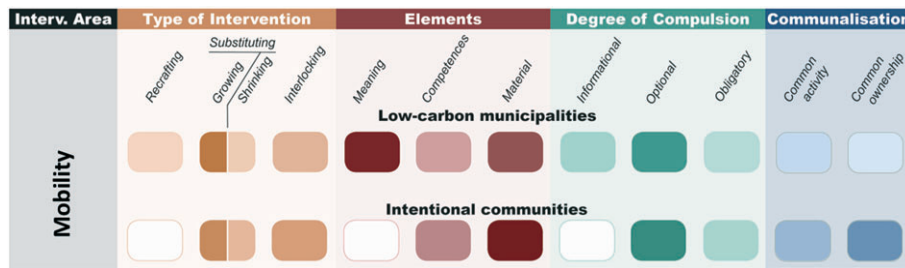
| Interv. Area | Type of Intervention | Elements | Degree of Compulsion | Communalisation |
|---|---|---|---|---|

Substituting

Recrafting Growing Shrinking Interlocking Meaning Competences Material Informational Optional Obligatory Common activity Common ownership

Low-carbon municipalities

Mobility

Intentional communities